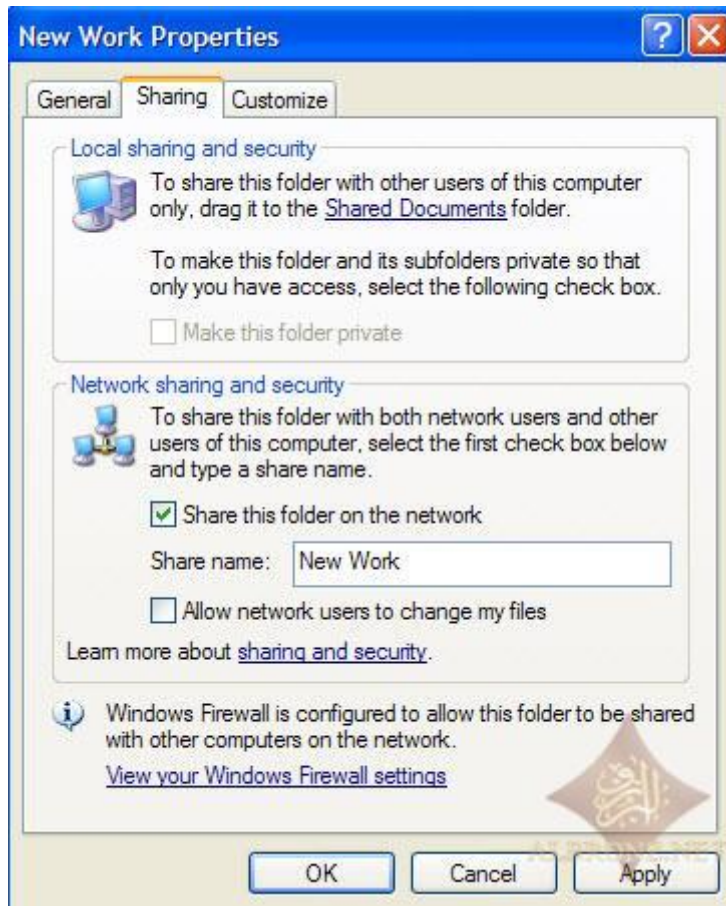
New Work Properties

General Sharing Customize

Local sharing and security

To share this folder with other users of this computer only, drag it to the Shared Documents folder.

To make this folder and its subfolders private so that only you have access, select the following check box.

Make this folder private

Network sharing and security

To share this folder with both network users and other users of this computer, select the first check box below and type a share name.

Share this folder on the network

Share name: New Work

Allow network users to change my files

Learn more about sharing and security.

Windows Firewall is configured to allow this folder to be shared with other computers on the network.

View your Windows Firewall settings

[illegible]

OK Cancel Apply